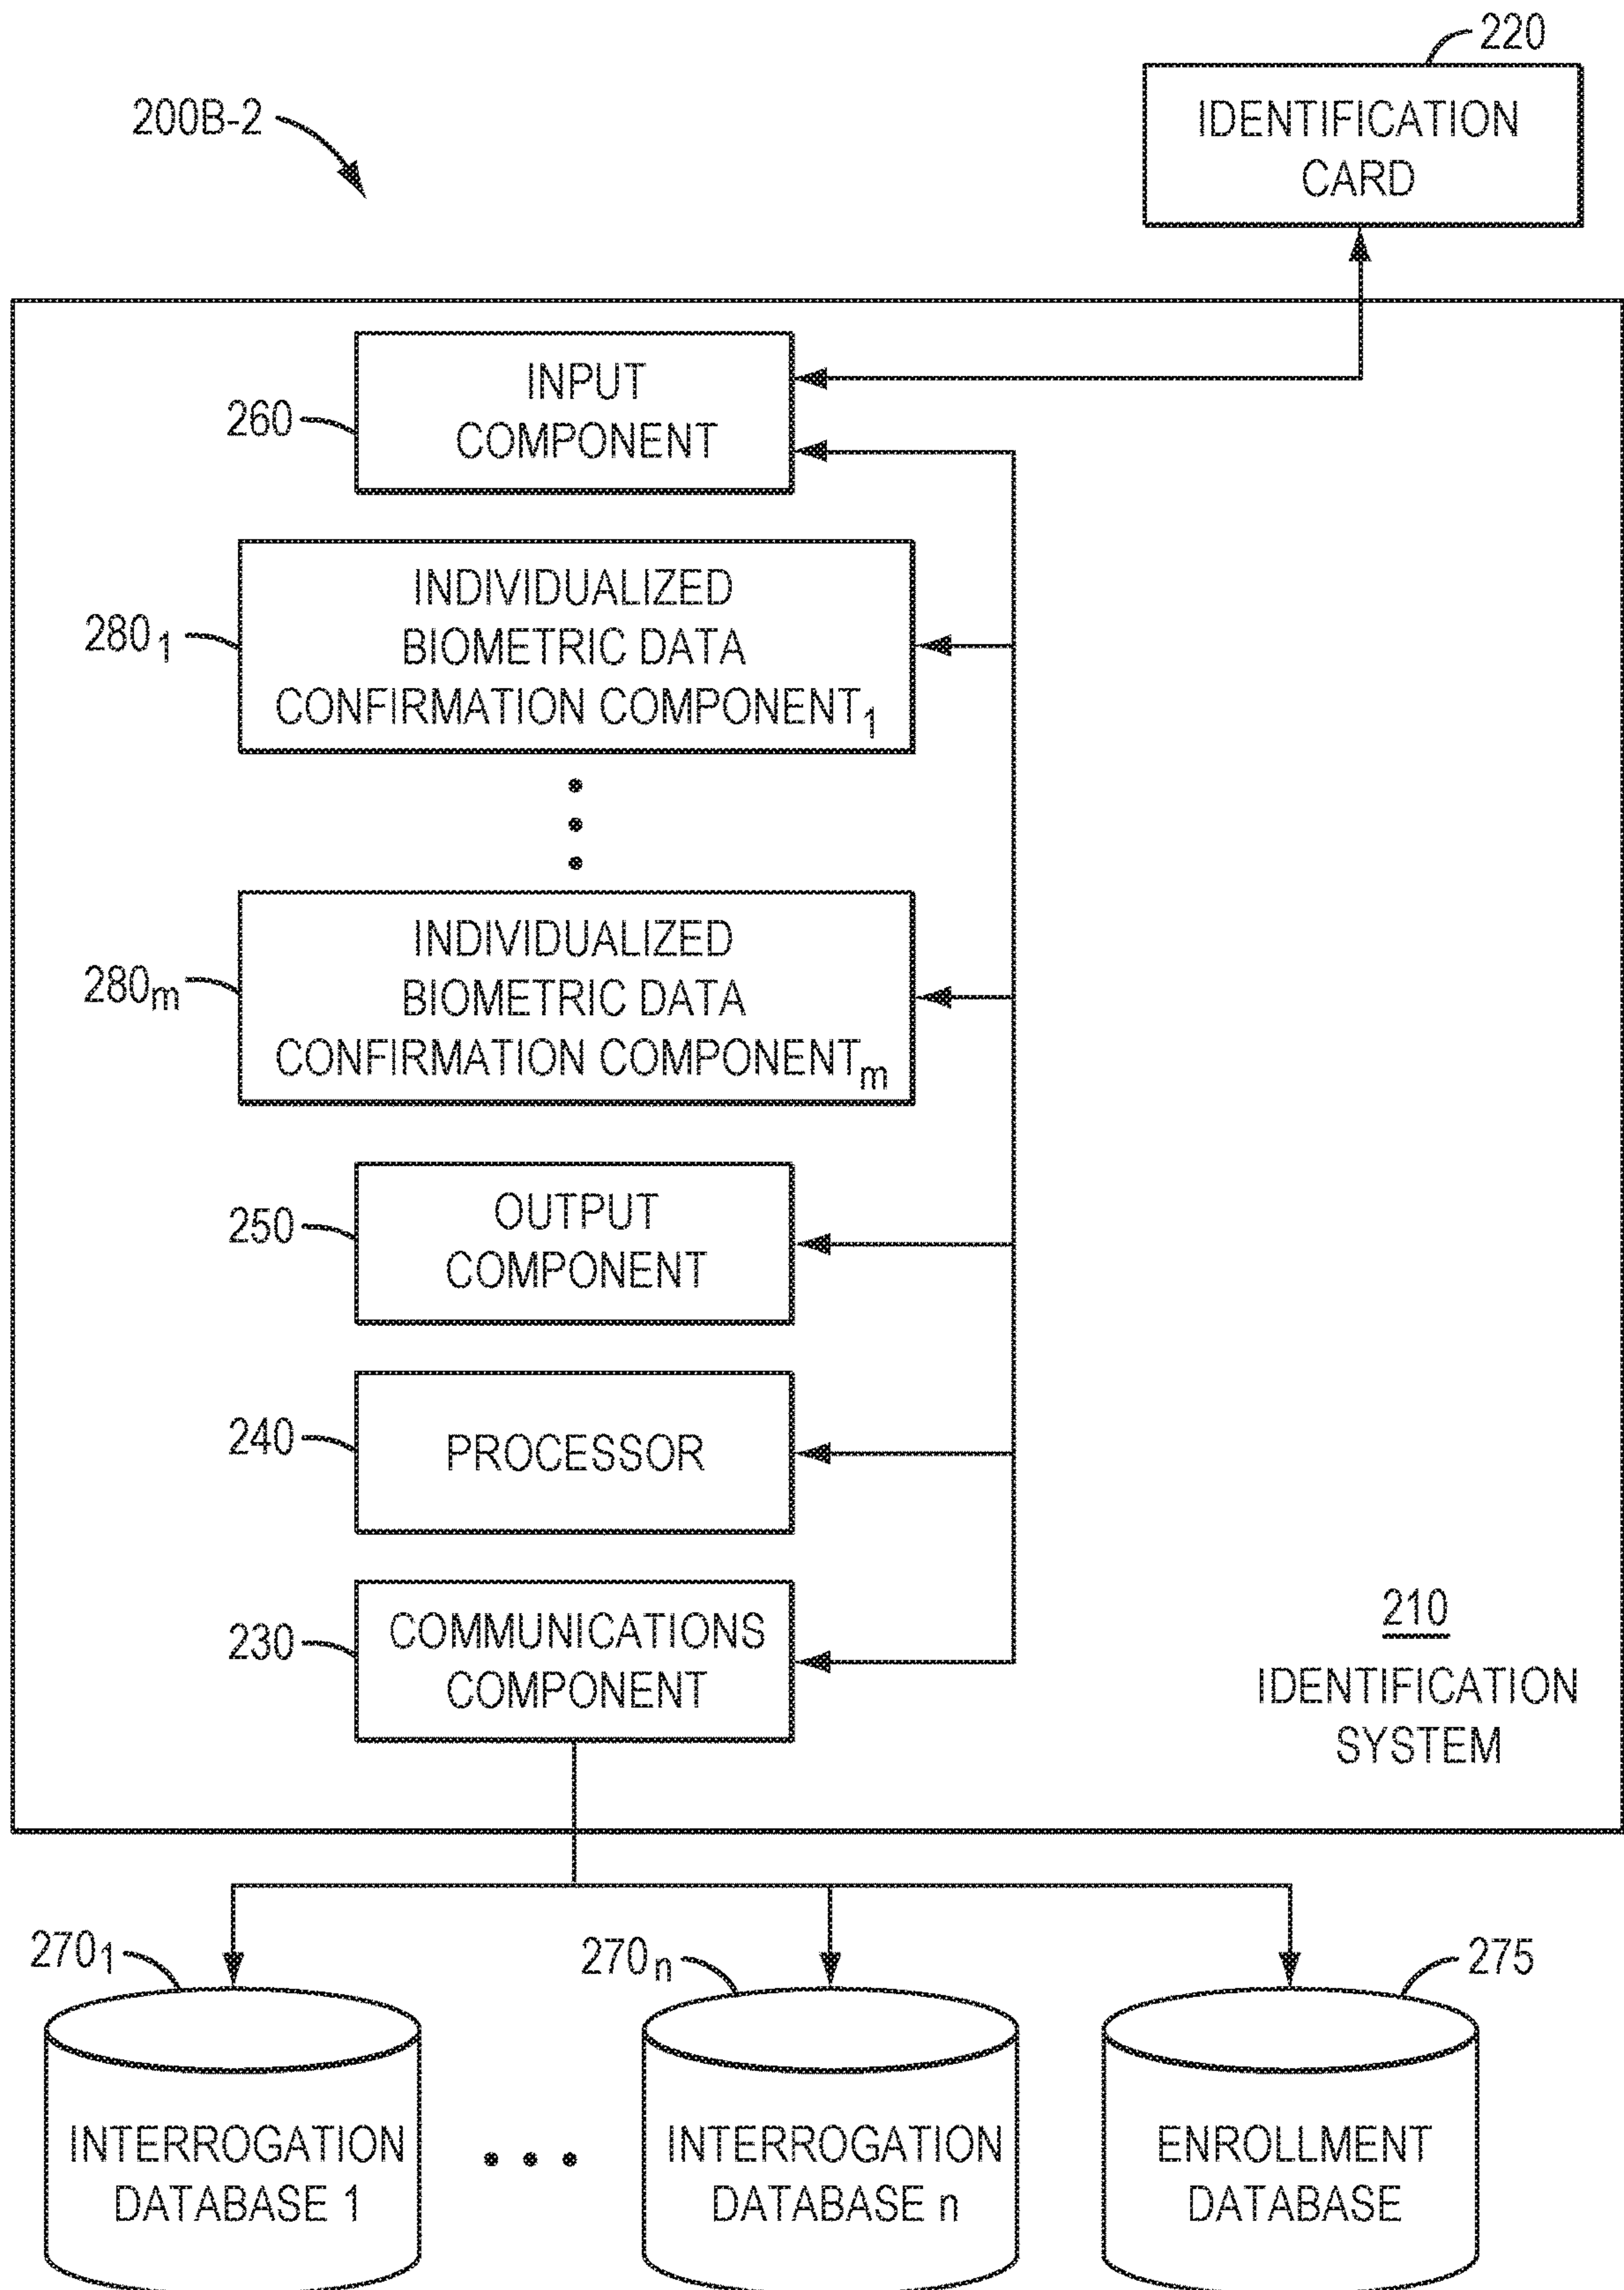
200B-2

220

IDENTIFICATION CARD

260

INPUT COMPONENT

$280_1$

INDIVIDUALIZED BIOMETRIC DATA CONFIRMATION COMPONENT$_1$

$280_m$

INDIVIDUALIZED BIOMETRIC DATA CONFIRMATION COMPONENT$_m$

250

OUTPUT COMPONENT

240

PROCESSOR

230

COMMUNICATIONS COMPONENT

210

IDENTIFICATION SYSTEM

$270_1$

$270_n$

275

INTERROGATION DATABASE 1

INTERROGATION DATABASE n

ENROLLMENT DATABASE